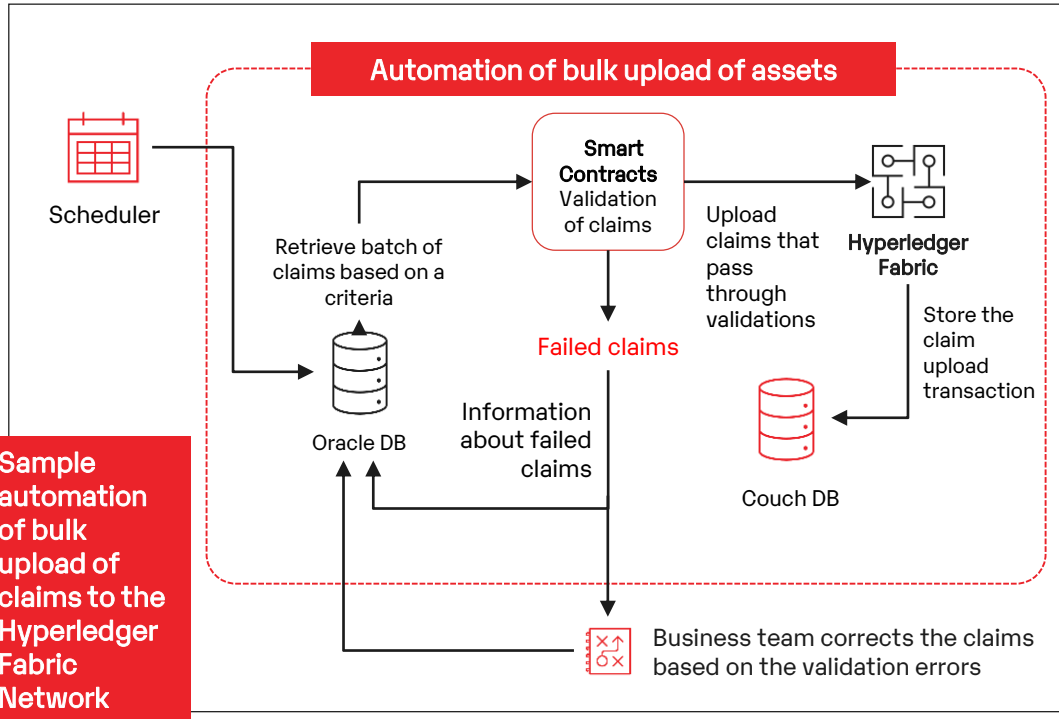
Automation of bulk upload of assets

Scheduler

Smart Contracts
Validation of claims

Retrieve batch of claims based on a criteria

Upload claims that pass through validations

Hyperledger Fabric

Store the claim upload transaction

Failed claims

Oracle DB

Information about failed claims

Couch DB

Sample automation of bulk upload of claims to the Hyperledger Fabric Network

Business team corrects the claims based on the validation errors